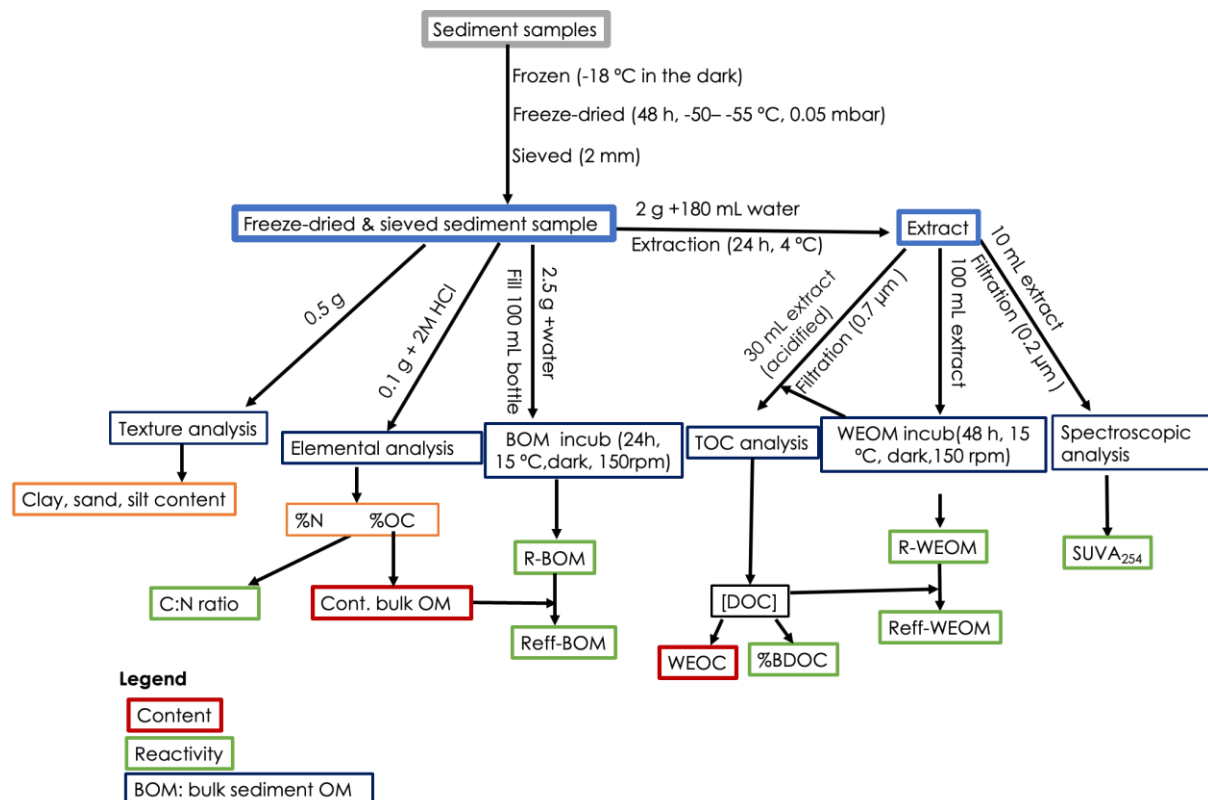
Sediment samples

Frozen (-18 °C in the dark)

Freeze-dried (48 h, -50– -55 °C, 0.05 mbar)

Sieved (2 mm)

Freeze-dried & sieved sediment sample

2 g +180 mL water

Extraction (24 h, 4 °C)

Extract

0.5 g

0.1 g + 2M HCl

Fill 100 mL bottle

2.5 g +water

30 mL extract (acidified)

Filtration (0.7 µm)

100 mL extract

Filtration (0.2 µm)

10 mL extract

Texture analysis

Elemental analysis

BOM incub (24h, 15 °C,dark, 150rpm)

TOC analysis

WEOM incub(48 h, 15 °C, dark,150 rpm)

Spectroscopic analysis

Clay, sand, silt content

%N %OC

R-BOM

R-WEOM

SUVA$_{254}$

C:N ratio

Cont. bulk OM

Reff-BOM

[DOC]

Reff-WEOM

WEOC

%BDOC

Legend

Content

Reactivity

BOM: bulk sediment OM